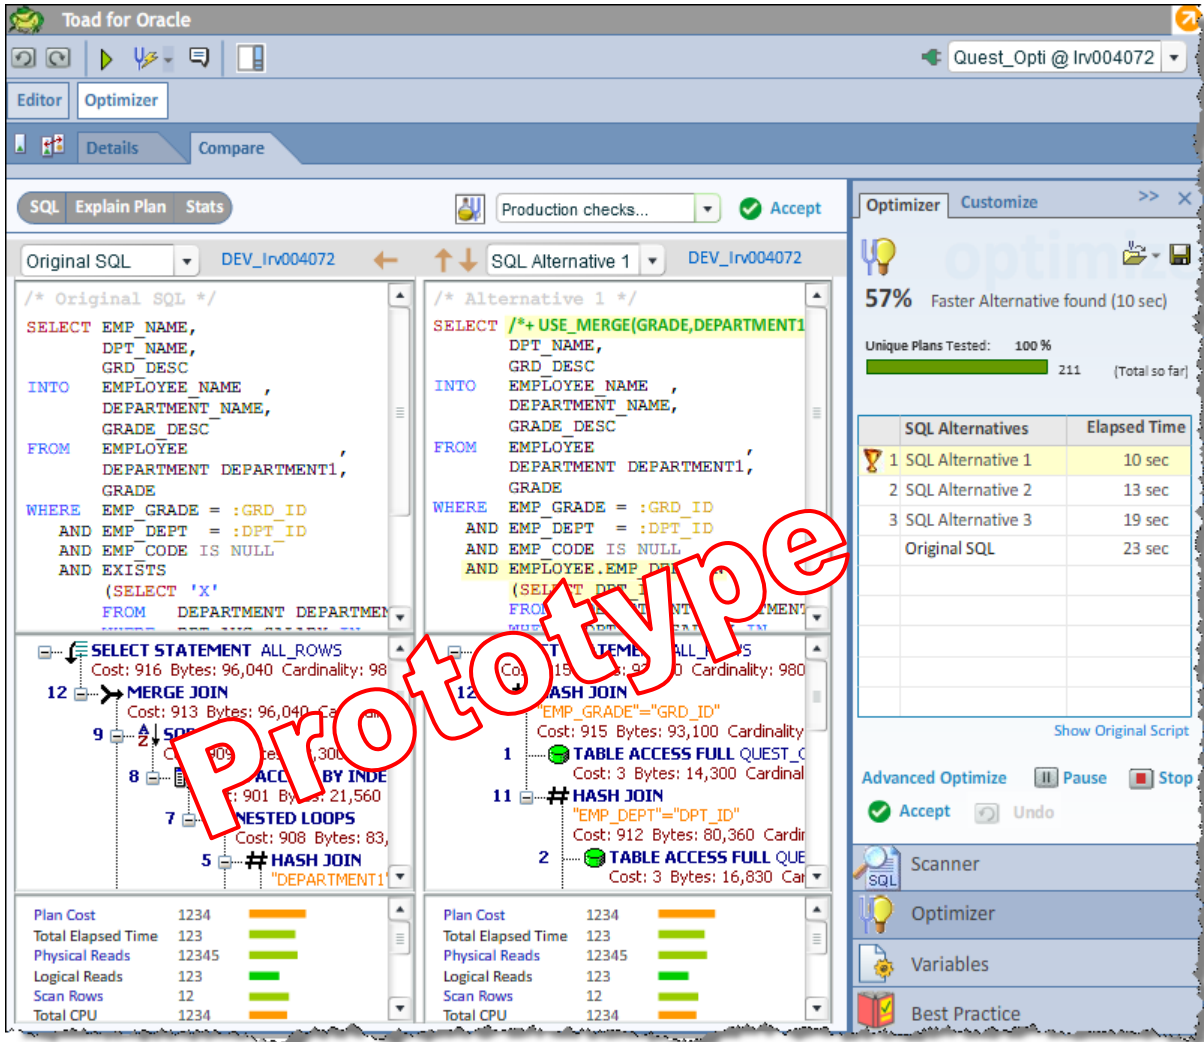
Toad for Oracle

Quest_Opti @ lrv004072

Editor Optimizer

Details Compare

SQL Explain Plan Stats

Production checks...

Accept

Original SQL DEV_lrv004072

SQL Alternative 1 DEV_lrv004072

/* Original SQL */
SELECT EMP_NAME,
DPT_NAME,
GRD_DESC
INTO EMPLOYEE_NAME ,
DEPARTMENT_NAME,
GRADE_DESC
FROM EMPLOYEE ,
DEPARTMENT DEPARTMENT1,
GRADE
WHERE EMP_GRADE = :GRD_ID
AND EMP_DEPT = :DPT_ID
AND EMP_CODE IS NULL
AND EXISTS
(SELECT 'X'
FROM DEPARTMENT DEPARTMEN

/* Alternative 1 */
SELECT /*+ USE_MERGE(GRADE,DEPARTMENT1
DPT_NAME,
GRD_DESC
INTO EMPLOYEE_NAME ,
DEPARTMENT_NAME,
GRADE_DESC
FROM EMPLOYEE ,
DEPARTMENT DEPARTMENT1,
GRADE
WHERE EMP_GRADE = :GRD_ID
AND EMP_DEPT = :DPT_ID
AND EMP_CODE IS NULL
AND EMPLOYEE.EMP_D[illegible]
(SEL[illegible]T DPT_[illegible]
FRO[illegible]

SELECT STATEMENT ALL_ROWS
Cost: 916 Bytes: 96,040 Cardinality: 98
12 MERGE JOIN
Cost: 913 Bytes: 96,040 Ca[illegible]
9 SOR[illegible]
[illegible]
8 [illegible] ACC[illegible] BY INDE
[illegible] 901 By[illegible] 21,560
7 NESTED LOOPS
Cost: 908 Bytes: 83,
5 HASH JOIN
"DEPARTMENT1"

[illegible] STATEMENT ALL_ROWS
Co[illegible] 15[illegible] Cardinality: 980
12 HASH JOIN
"EMP_GRADE"="GRD_ID"
Cost: 915 Bytes: 93,100 Cardinality
1 TABLE ACCESS FULL QUEST_C
Cost: 3 Bytes: 14,300 Cardinal
11 HASH JOIN
"EMP_DEPT"="DPT_ID"
Cost: 912 Bytes: 80,360 Cardi
2 TABLE ACCESS FULL QUE
Cost: 3 Bytes: 16,830 Ca

Prototype

| Plan Cost | 1234 |
| Total Elapsed Time | 123 |
| Physical Reads | 12345 |
| Logical Reads | 123 |
| Scan Rows | 12 |
| Total CPU | 1234 |

| Plan Cost | 1234 |
| Total Elapsed Time | 123 |
| Physical Reads | 12345 |
| Logical Reads | 123 |
| Scan Rows | 12 |
| Total CPU | 1234 |

Optimizer Customize

57% Faster Alternative found (10 sec)

Unique Plans Tested: 100 %
211 (Total so far)

| | SQL Alternatives | Elapsed Time |
|---|---|---|
| 1 | SQL Alternative 1 | 10 sec |
| 2 | SQL Alternative 2 | 13 sec |
| 3 | SQL Alternative 3 | 19 sec |
| | Original SQL | 23 sec |

Show Original Script

Advanced Optimize Pause Stop

Accept Undo

Scanner
Optimizer
Variables
Best Practice